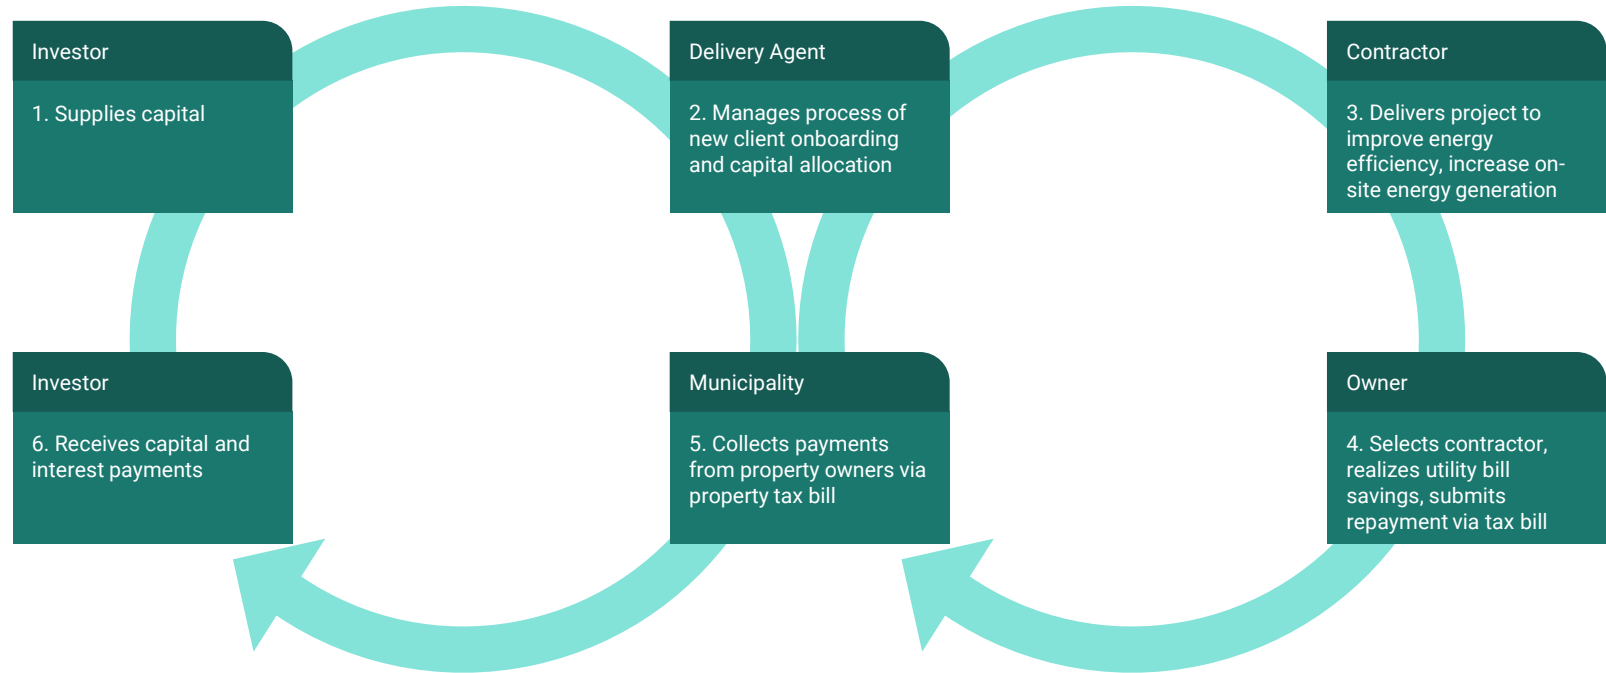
Investor

1. Supplies capital

Delivery Agent

2. Manages process of new client onboarding and capital allocation

Contractor

3. Delivers project to improve energy efficiency, increase on-site energy generation

Investor

6. Receives capital and interest payments

Municipality

5. Collects payments from property owners via property tax bill

Owner

4. Selects contractor, realizes utility bill savings, submits repayment via tax bill